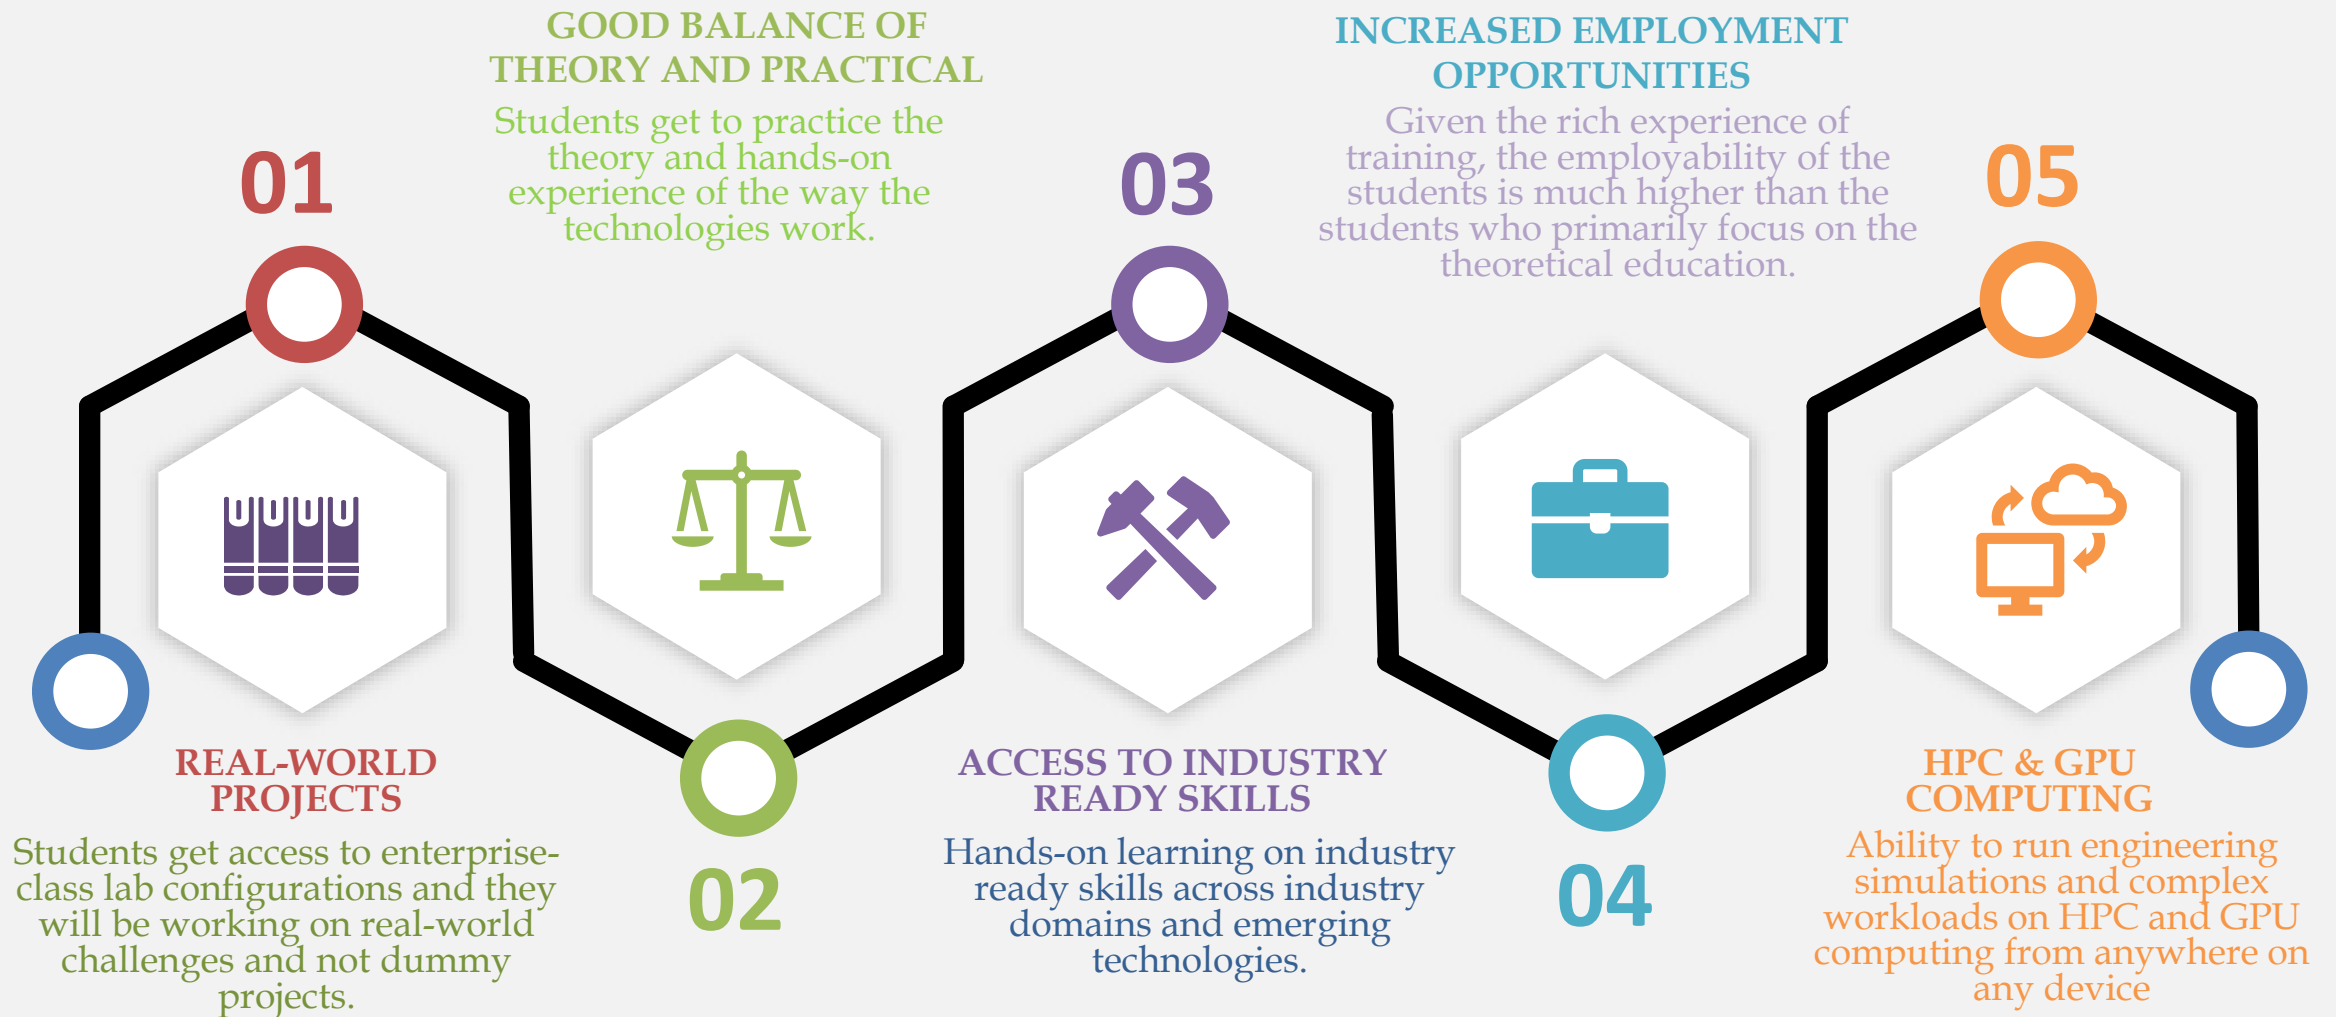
01

REAL-WORLD PROJECTS

Students get access to enterprise-class lab configurations and they will be working on real-world challenges and not dummy projects.

GOOD BALANCE OF THEORY AND PRACTICAL

Students get to practice the theory and hands-on experience of the way the technologies work.

02

03

ACCESS TO INDUSTRY READY SKILLS

Hands-on learning on industry ready skills across industry domains and emerging technologies.

INCREASED EMPLOYMENT OPPORTUNITIES

Given the rich experience of training, the employability of the students is much higher than the students who primarily focus on the theoretical education.

04

05

HPC & GPU COMPUTING

Ability to run engineering simulations and complex workloads on HPC and GPU computing from anywhere on any device